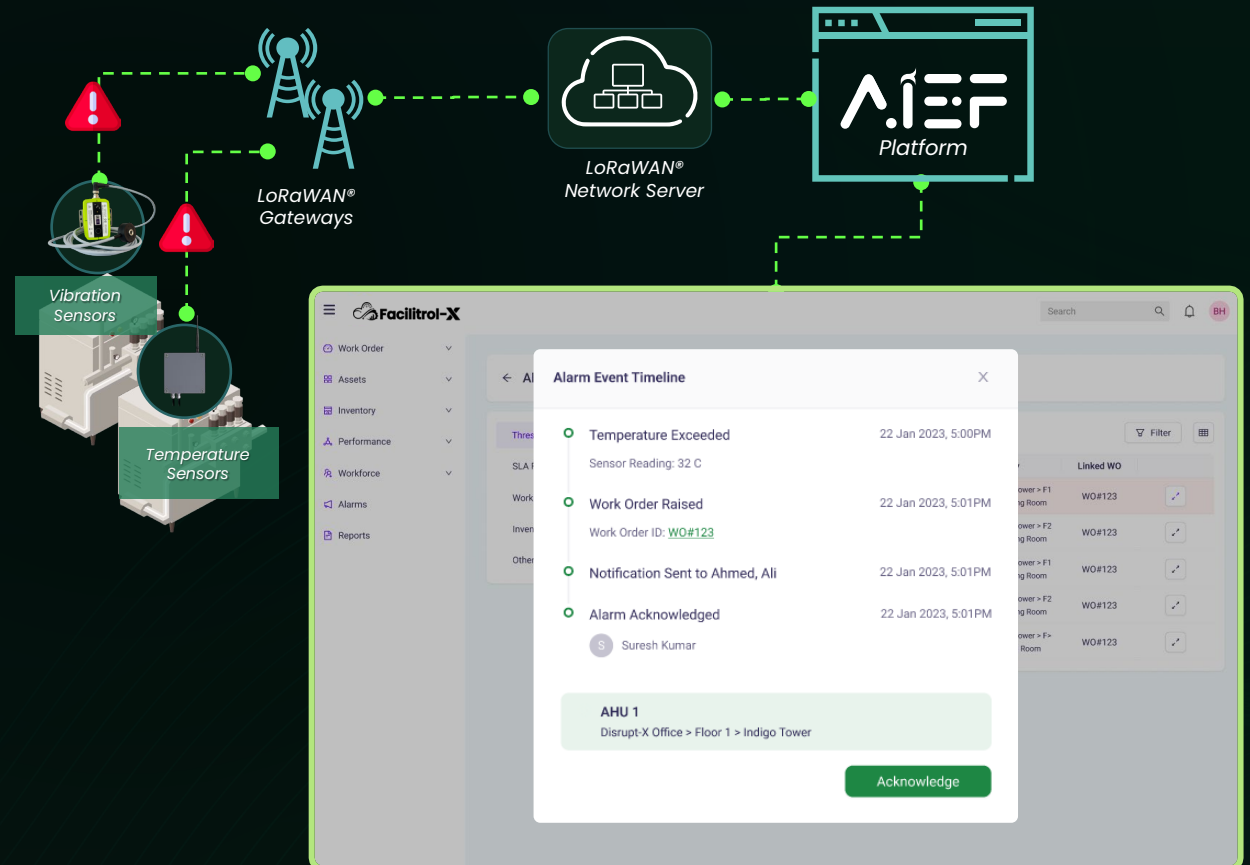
LoRaWAN® Gateways

LoRaWAN® Network Server

AIEF
Platform

Vibration Sensors

Temperature Sensors

Facilitrol-X

Search

BH

Work Order
Assets
Inventory
Performance
Workforce
Alarms
Reports

Al

Thres
SLA
Work
Inven
Other

Filter

Linked WO

ower > F1
g Room
WO#123

ower > F2
g Room
WO#123

ower > F1
g Room
WO#123

ower > F2
g Room
WO#123

ower > F>
Room
WO#123

Alarm Event Timeline

Temperature Exceeded
22 Jan 2023, 5:00PM
Sensor Reading: 32 C

Work Order Raised
22 Jan 2023, 5:01PM
Work Order ID: WO#123

Notification Sent to Ahmed, Ali
22 Jan 2023, 5:01PM

Alarm Acknowledged
22 Jan 2023, 5:01PM
S Suresh Kumar

AHU 1
Disrupt-X Office > Floor 1 > Indigo Tower

Acknowledge